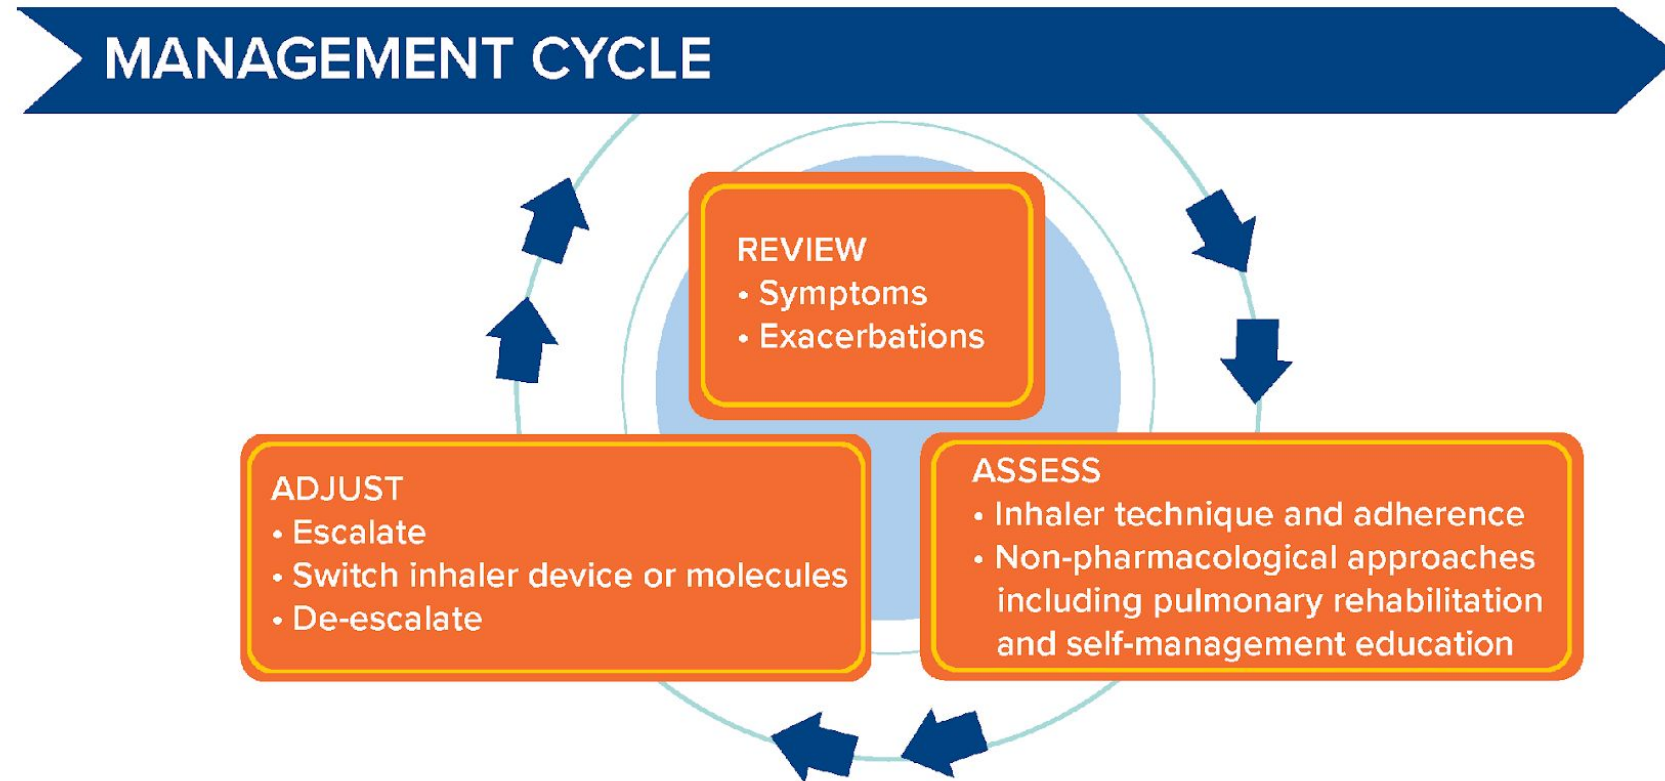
MANAGEMENT CYCLE

REVIEW
• Symptoms
• Exacerbations

ASSESS
• Inhaler technique and adherence
• Non-pharmacological approaches including pulmonary rehabilitation and self-management education

ADJUST
• Escalate
• Switch inhaler device or molecules
• De-escalate